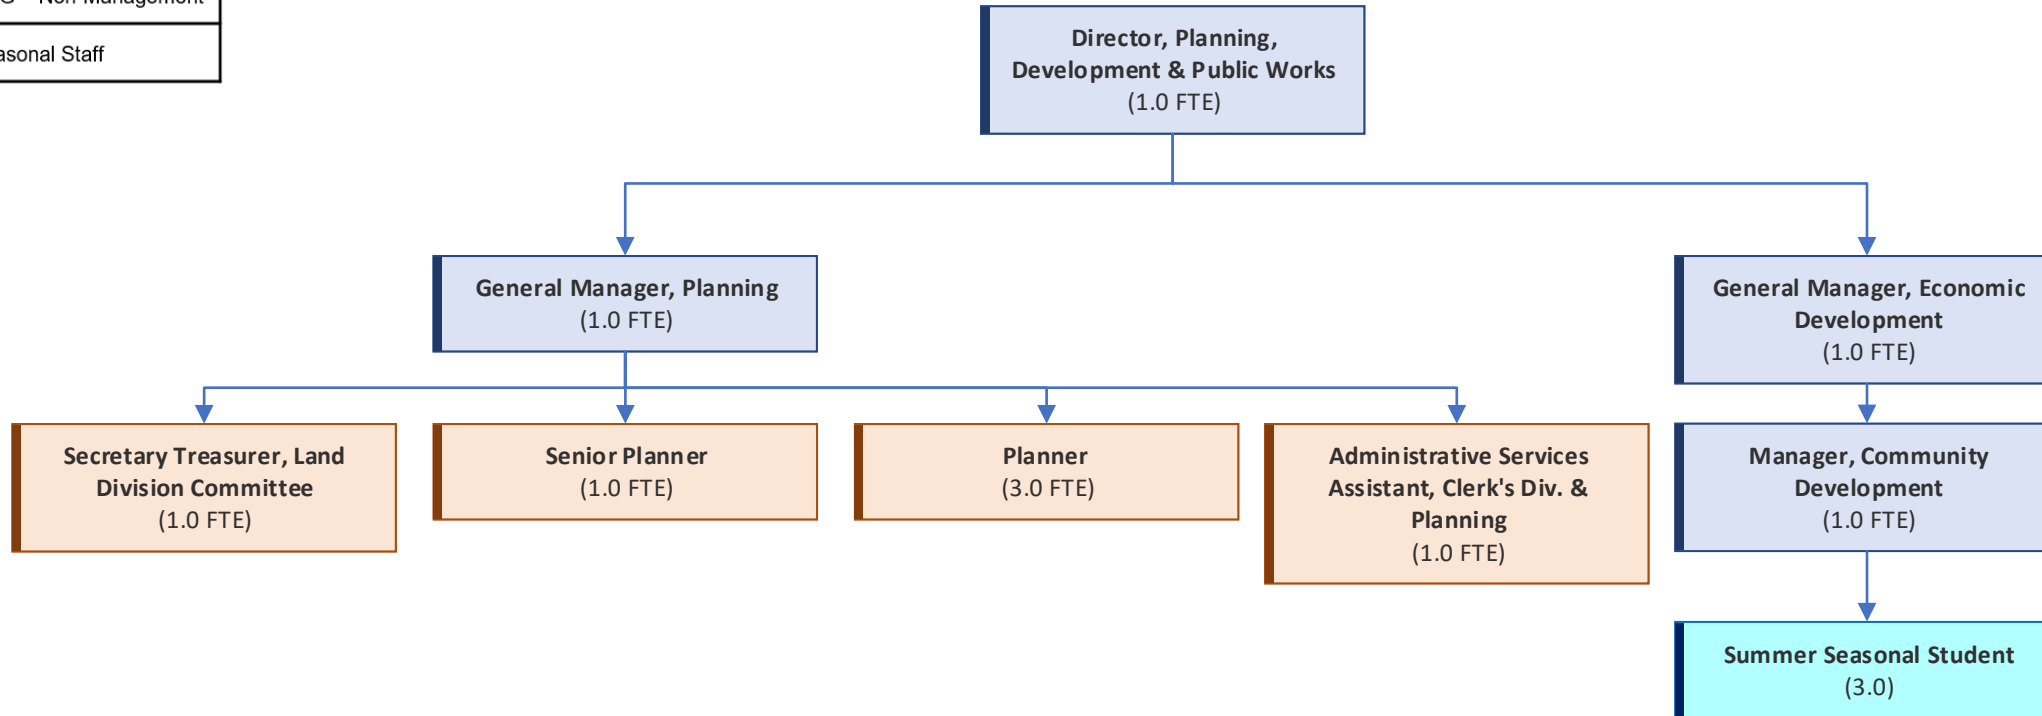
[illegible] Non Management
asonal Staff

Director, Planning, Development & Public Works
(1.0 FTE)

General Manager, Planning
(1.0 FTE)

General Manager, Economic Development
(1.0 FTE)

Secretary Treasurer, Land Division Committee
(1.0 FTE)

Senior Planner
(1.0 FTE)

Planner
(3.0 FTE)

Administrative Services Assistant, Clerk's Div. & Planning
(1.0 FTE)

Manager, Community Development
(1.0 FTE)

Summer Seasonal Student
(3.0)